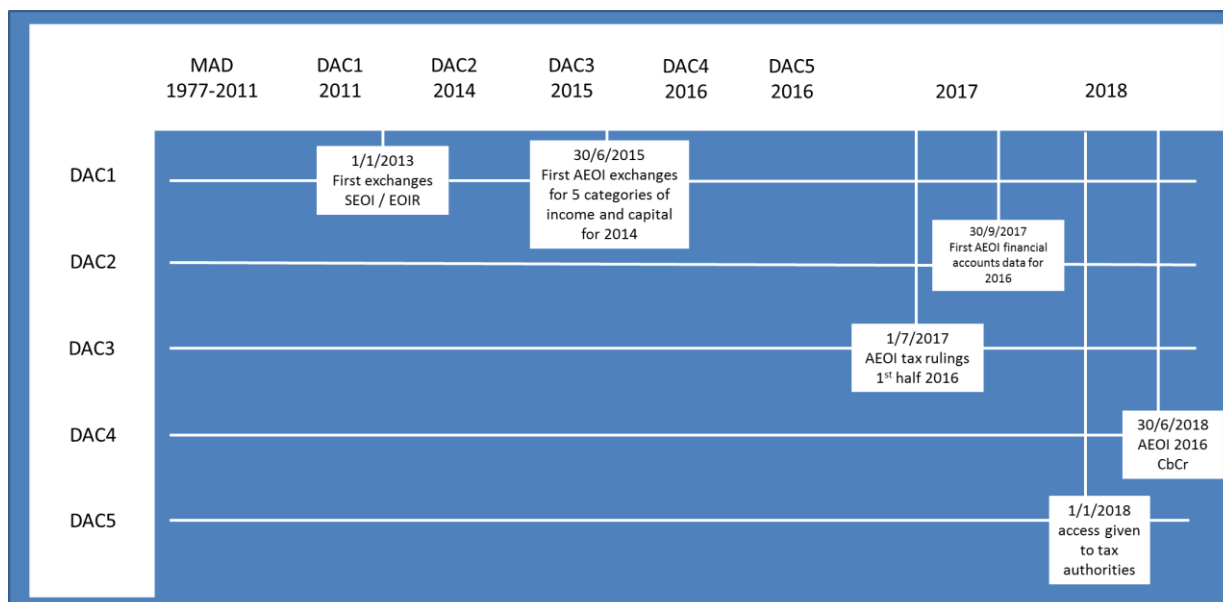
MAD 1977-2011

DAC1 2011

DAC2 2014

DAC3 2015

DAC4 2016

DAC5 2016

2017

2018

DAC1

1/1/2013 First exchanges SEOI / EOIR

30/6/2015 First AEOI exchanges for 5 categories of income and capital for 2014

DAC2

30/9/2017 First AEOI financial accounts data for 2016

DAC3

1/7/2017 AEOI tax rulings 1$^{st}$ half 2016

DAC4

30/6/2018 AEOI 2016 CbCr

DAC5

1/1/2018 access given to tax authorities